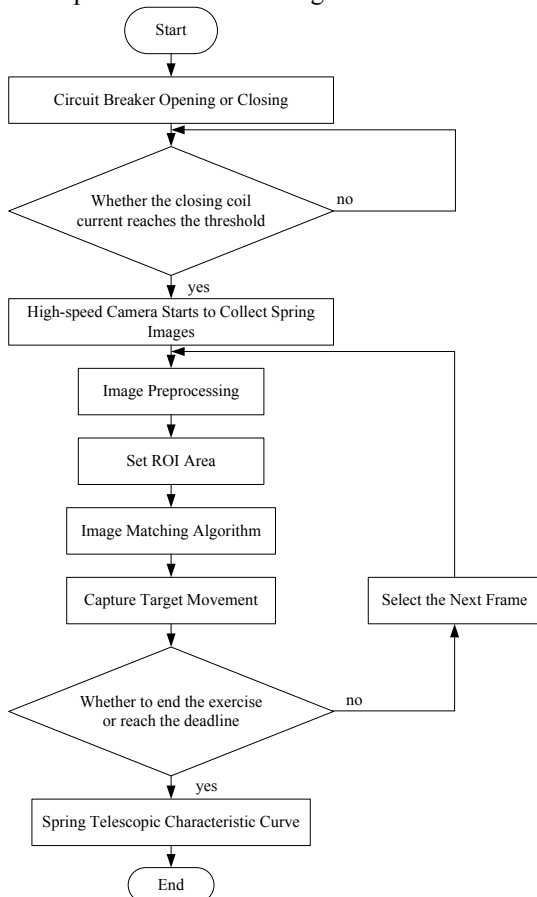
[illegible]

Start

Circuit Breaker Opening or Closing

Whether the closing coil current reaches the threshold

no

yes

High-speed Camera Starts to Collect Spring Images

Image Preprocessing

Set ROI Area

Image Matching Algorithm

Capture Target Movement

Select the Next Frame

Whether to end the exercise or reach the deadline

no

yes

Spring Telescopic Characteristic Curve

End